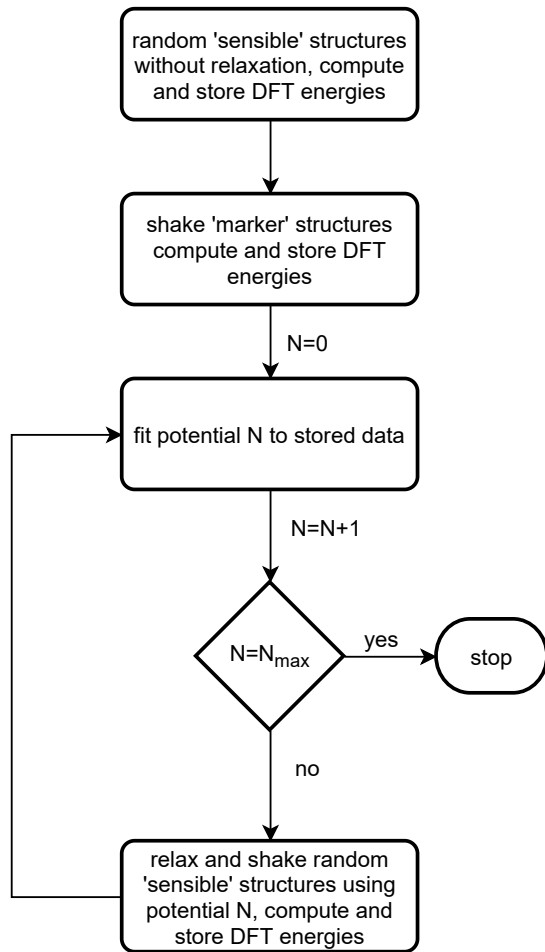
random 'sensible' structures without relaxation, compute and store DFT energies

shake 'marker' structures compute and store DFT energies

N=0

fit potential N to stored data

N=N+1

$N=N_{max}$

yes

stop

no

relax and shake random 'sensible' structures using potential N, compute and store DFT energies